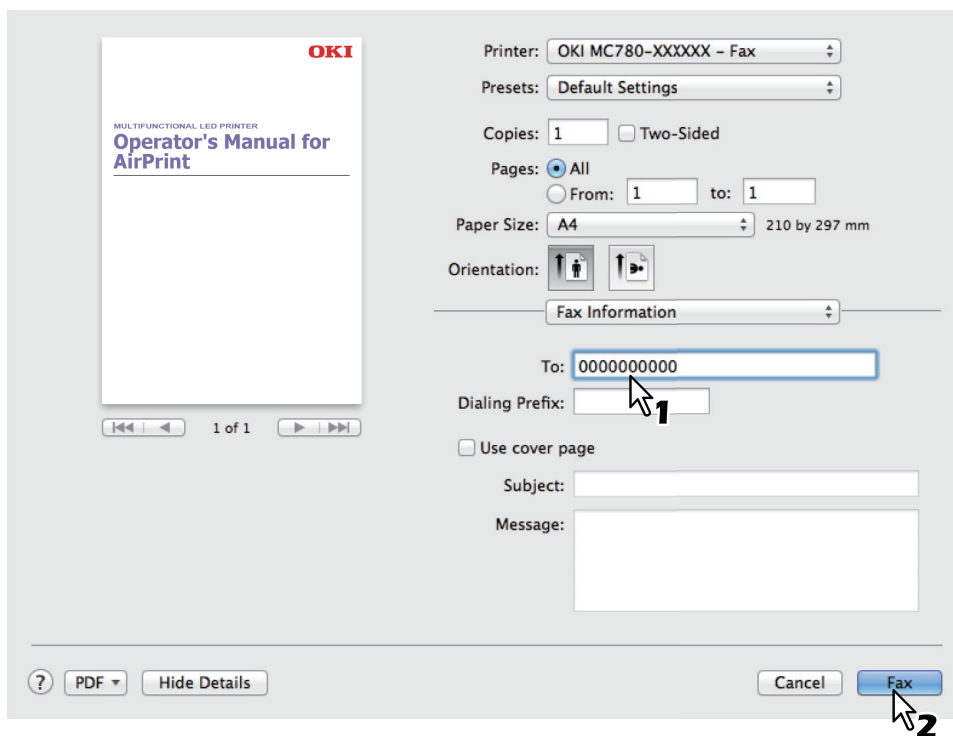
OKI

MULTIFUNCTIONAL LED PRINTER
Operator's Manual for AirPrint

1 of 1

Printer: OKI MC780-XXXXXX - Fax
Presets: Default Settings
Copies: 1 Two-Sided
Pages: All
From: 1 to: 1
Paper Size: A4 210 by 297 mm
Orientation:
Fax Information
To: 0000000000
Dialing Prefix:
1
Use cover page
Subject:
Message:

? PDF Hide Details Cancel Fax
2